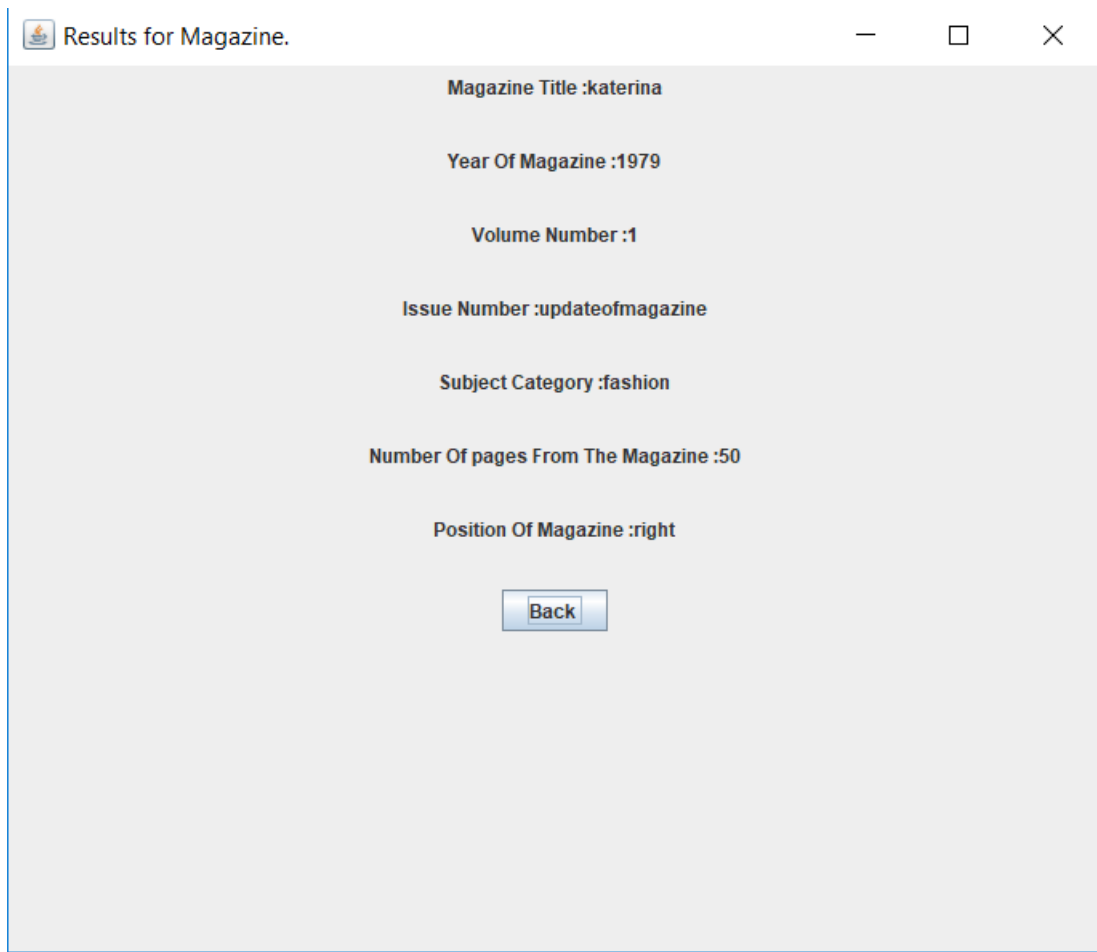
Results for Magazine.

Magazine Title :katerina

Year Of Magazine :1979

Volume Number :1

Issue Number :updateofmagazine

Subject Category :fashion

Number Of pages From The Magazine :50

Position Of Magazine :right

Back